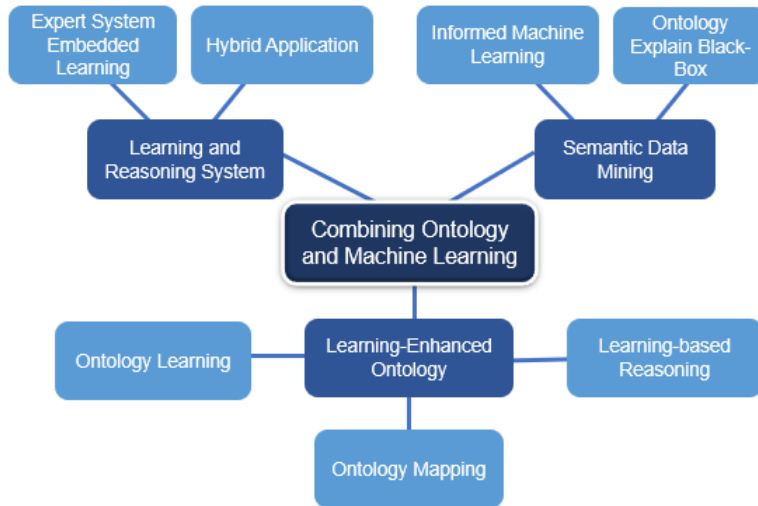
Expert System Embedded Learning

Hybrid Application

Informed Machine Learning

Ontology Explain Black-Box

Learning and Reasoning System

Semantic Data Mining

Combining Ontology and Machine Learning

Ontology Learning

Learning-Enhanced Ontology

Learning-based Reasoning

Ontology Mapping